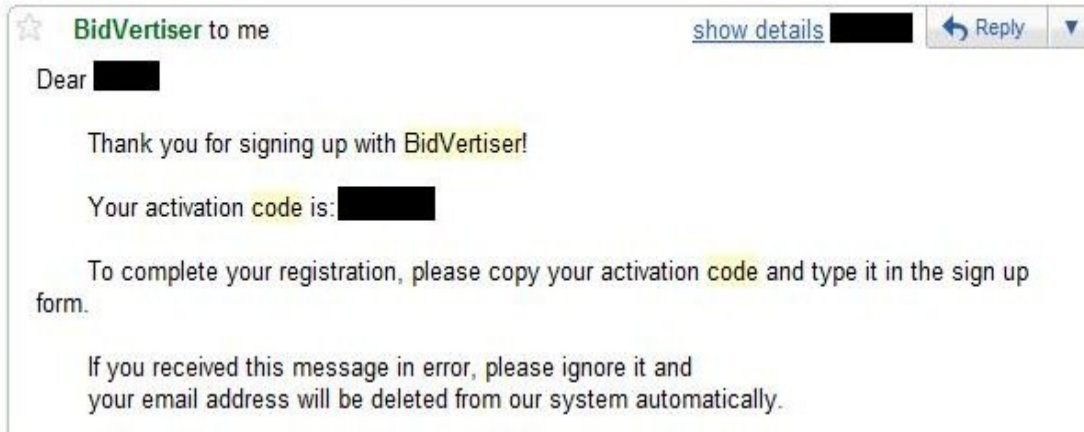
BidVertiser to me

show details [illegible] Reply

Dear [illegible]

Thank you for signing up with BidVertiser!

Your activation code is: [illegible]

To complete your registration, please copy your activation code and type it in the sign up form.

If you received this message in error, please ignore it and your email address will be deleted from our system automatically.